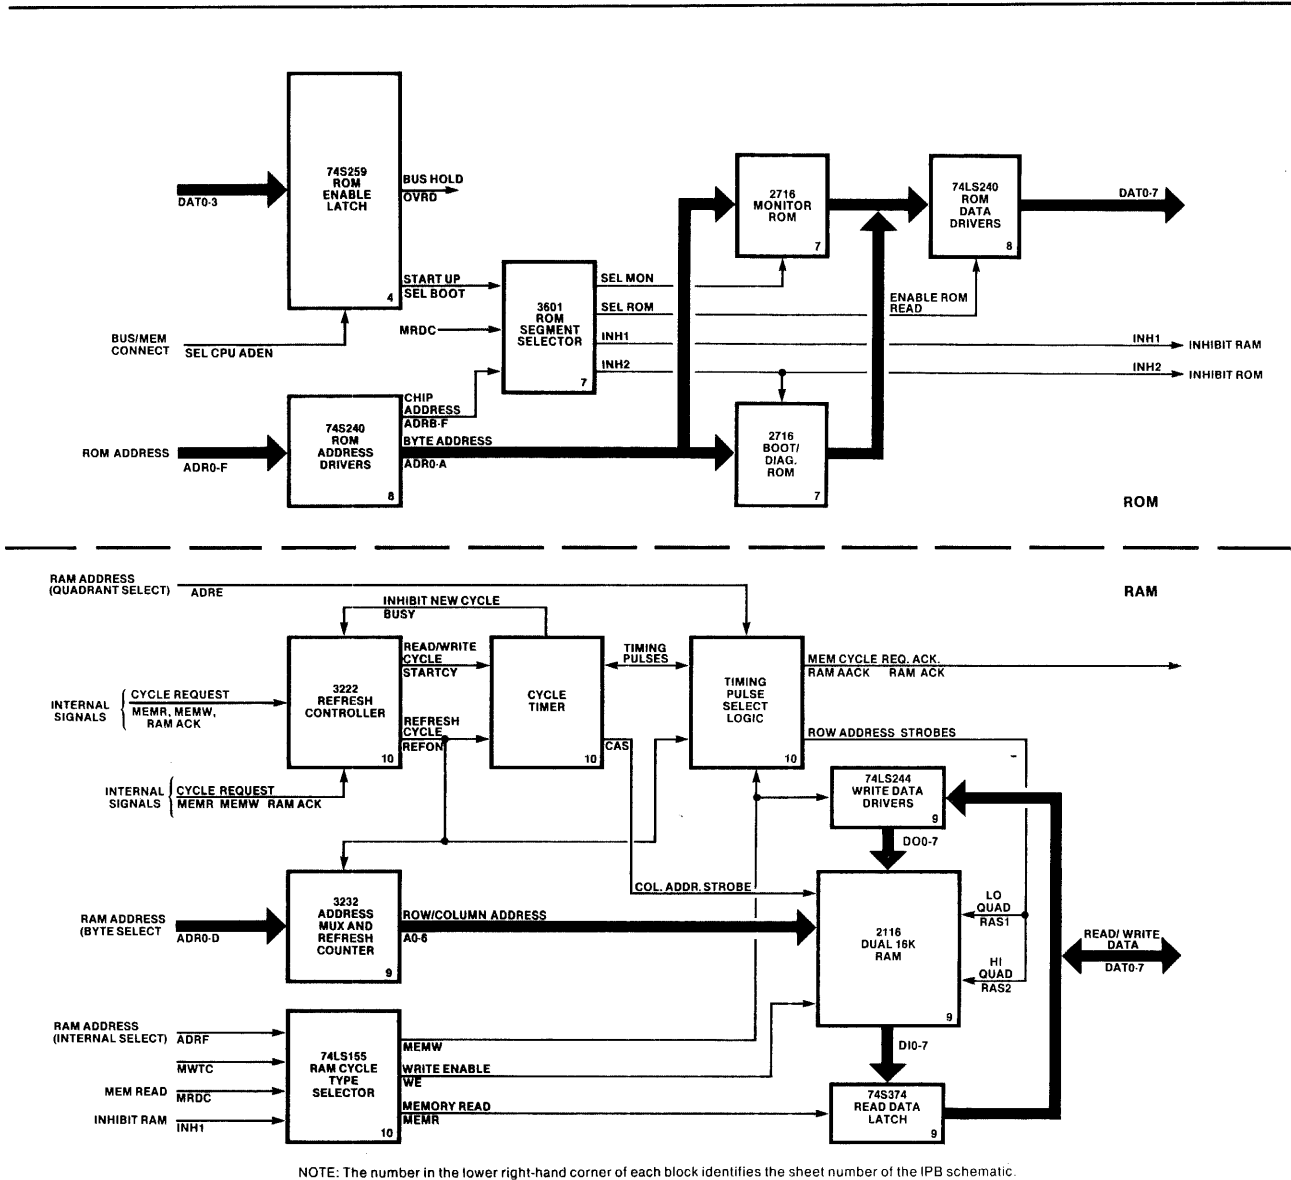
DAT0-3

74S259
ROM
ENABLE
LATCH
4

BUS HOLD
OVRD

START UP
SEL BOOT

BUS/MEM
CONNECT
SEL CPU ADEN

MRDC

3601
ROM
SEGMENT
SELECTOR
7

SEL MON
SEL ROM
INH1
INH2

2716
MONITOR
ROM
7

74LS240
ROM
DATA
DRIVERS
8

DAT0-7

ENABLE ROM
READ

INH1
INHIBIT RAM
INH2
INHIBIT ROM

ROM ADDRESS
ADR0-F

74S240
ROM
ADDRESS
DRIVERS
8

CHIP
ADDRESS
ADRB-F
BYTE ADDRESS
ADR0-A

2716
BOOT/
DIAG.
ROM
7

ROM

RAM ADDRESS
(QUADRANT SELECT)
ADRE

RAM

INHIBIT NEW CYCLE
BUSY

3222
REFRESH
CONTROLLER
10

READ/WRITE
CYCLE
STARTCY

REFRESH
CYCLE
REFON

CYCLE
TIMER
10

CAS

TIMING
PULSES

TIMING
PULSE
SELECT
LOGIC
10

MEM CYCLE REQ. ACK.
RAM AACK RAM ACK

ROW ADDRESS STROBES

INTERNAL
SIGNALS
CYCLE REQUEST
MEMR, MEMW,
RAM ACK

INTERNAL
SIGNALS
CYCLE REQUEST
MEMR MEMW RAM ACK

74LS244
WRITE DATA
DRIVERS
9

DO0-7

COL. ADDR. STROBE

RAM ADDRESS
(BYTE SELECT
ADR0-D

3232
ADDRESS
MUX AND
REFRESH
COUNTER
9

ROW/COLUMN ADDRESS
A0-6

2116
DUAL 16K
RAM
9

LO
QUAD
RAS1

HI
QUAD
RAS2

READ/ WRITE
DATA
DAT0-7

RAM ADDRESS
(INTERNAL SELECT)
ADRF

MWTC

MEM READ
MRDC

INHIBIT RAM
INH1

74LS155
RAM CYCLE
TYPE
SELECTOR
10

MEMW
WRITE ENABLE
WE
MEMORY READ
MEMR

DI0-7

74S374
READ DATA
LATCH
9

NOTE: The number in the lower right-hand corner of each block identifies the sheet number of the IPB schematic.